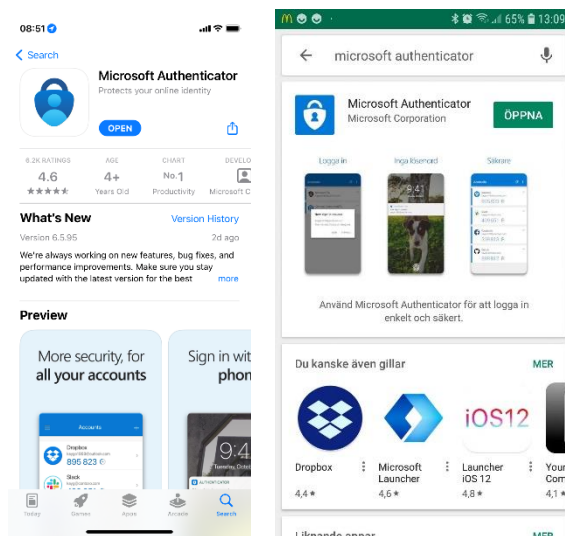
08:51

Search

Microsoft Authenticator
Protects your online identity

OPEN

6.2K RATINGS
4.6
★★★★★

AGE
4+
Years Old

CHART
No.1
Productivity

DEVELO
Microsoft C

What's New
Version History

Version 6.5.95
2d ago

We're always working on new features, bug fixes, and performance improvements. Make sure you stay updated with the latest version for the best
more

Preview

More security, for all your accounts

Accounts
Dropbox
895 823
Slack

Sign in wit
phon

9:4

Today
Games
Apps
Arcade
Search

65% 13:09

microsoft authenticator

Microsoft Authenticator
Microsoft Corporation

ÖPPNA

Logga in
Inga lösenord
Säkrare

9:41

Använd Microsoft Authenticator för att logga in enkelt och säkert.

Du kanske även gillar
MER

iOS12

Dropbox
4,4 ★

Microsoft Launcher
4,6 ★

Launcher iOS 12
4,8 ★

Your Com
4,1 ★

Liknande appar
MER